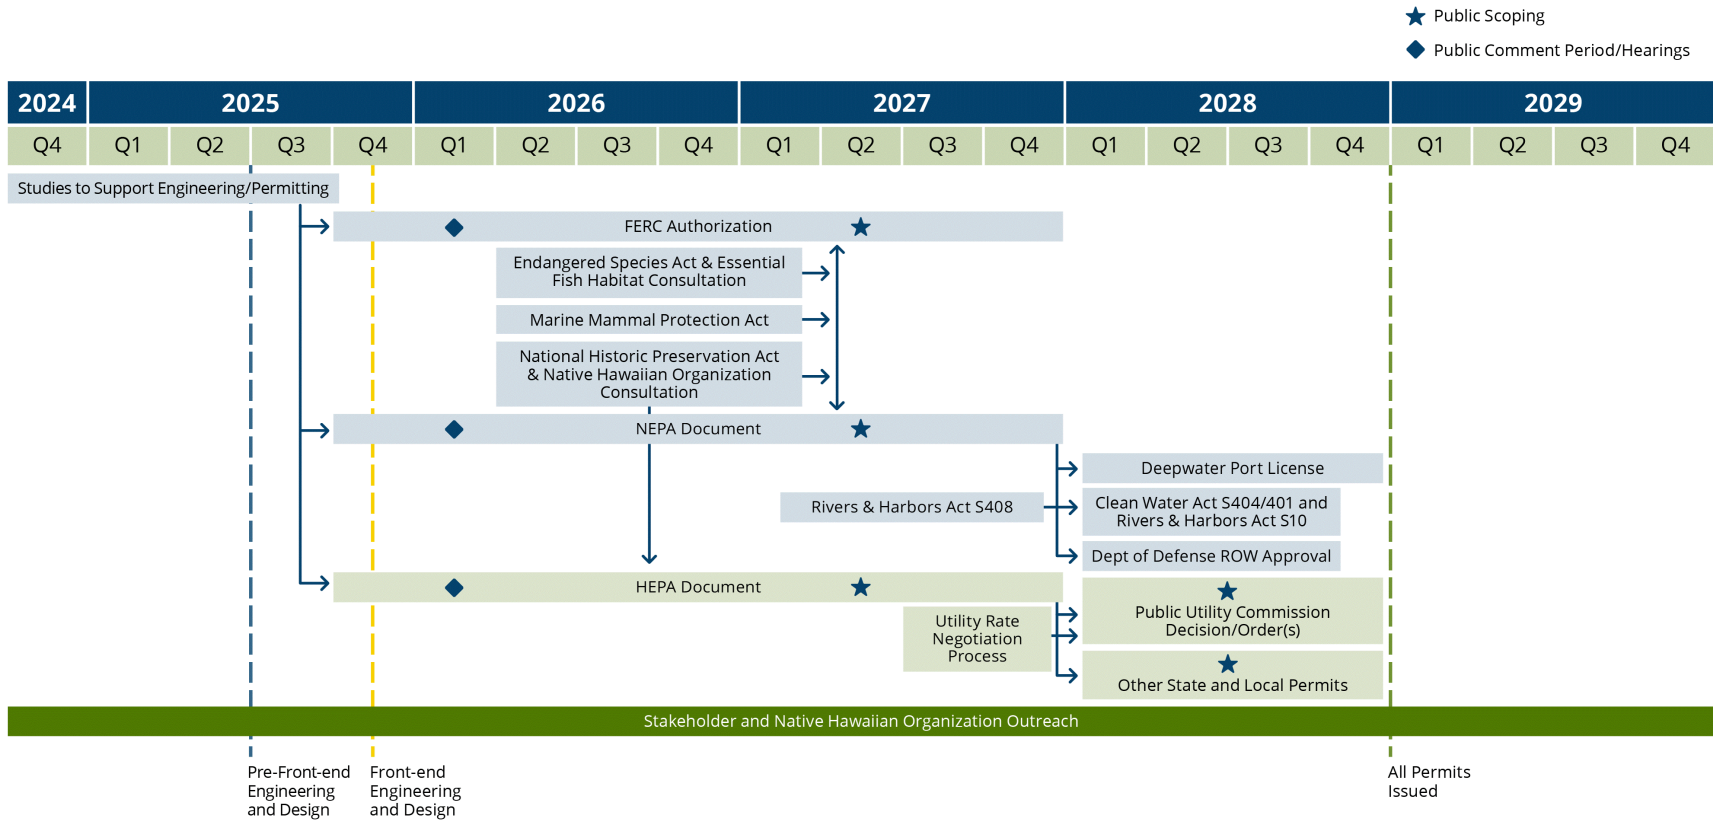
Public Scoping
Public Comment Period/Hearings

| 2024 | 2025 | | | | 2026 | | | | 2027 | | | | 2028 | | | | 2029 | | | |
|---|---|---|---|---|---|---|---|---|---|---|---|---|---|---|---|---|---|---|---|---|
| Q4 | Q1 | Q2 | Q3 | Q4 | Q1 | Q2 | Q3 | Q4 | Q1 | Q2 | Q3 | Q4 | Q1 | Q2 | Q3 | Q4 | Q1 | Q2 | Q3 | Q4 |

Studies to Support Engineering/Permitting

FERC Authorization

Endangered Species Act & Essential Fish Habitat Consultation

Marine Mammal Protection Act

National Historic Preservation Act & Native Hawaiian Organization Consultation

NEPA Document

Deepwater Port License

Rivers & Harbors Act S408

Clean Water Act S404/401 and Rivers & Harbors Act S10

Dept of Defense ROW Approval

HEPA Document

Utility Rate Negotiation Process

Public Utility Commission Decision/Order(s)

Other State and Local Permits

Stakeholder and Native Hawaiian Organization Outreach

Pre-Front-end Engineering and Design

Front-end Engineering and Design

All Permits Issued